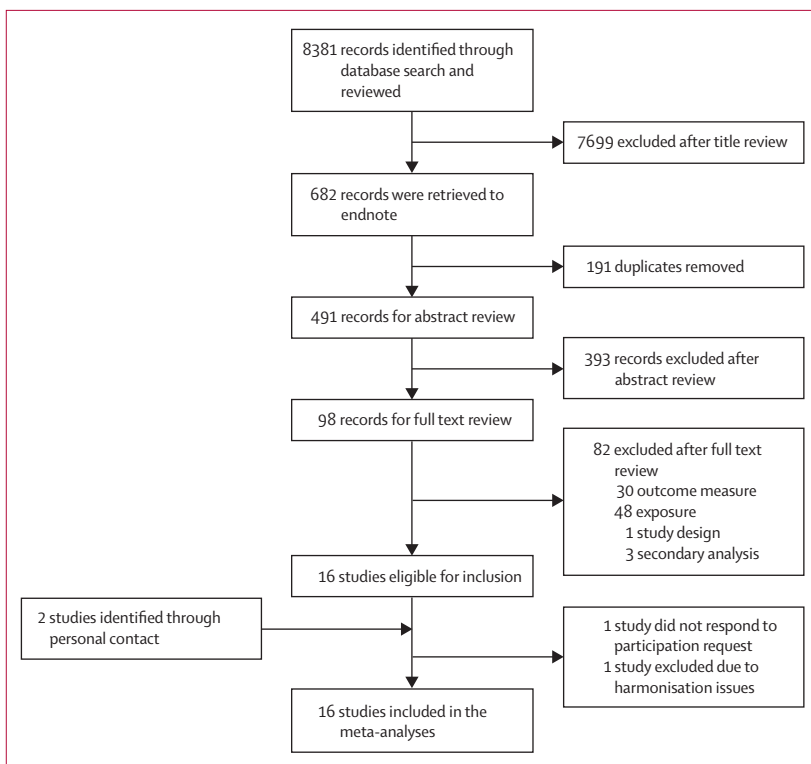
8381 records identified through database search and reviewed

7699 excluded after title review

682 records were retrieved to endnote

191 duplicates removed

491 records for abstract review

393 records excluded after abstract review

98 records for full text review

82 excluded after full text review
30 outcome measure
48 exposure
1 study design
3 secondary analysis

16 studies eligible for inclusion

2 studies identified through personal contact

1 study did not respond to participation request
1 study excluded due to harmonisation issues

16 studies included in the meta-analyses